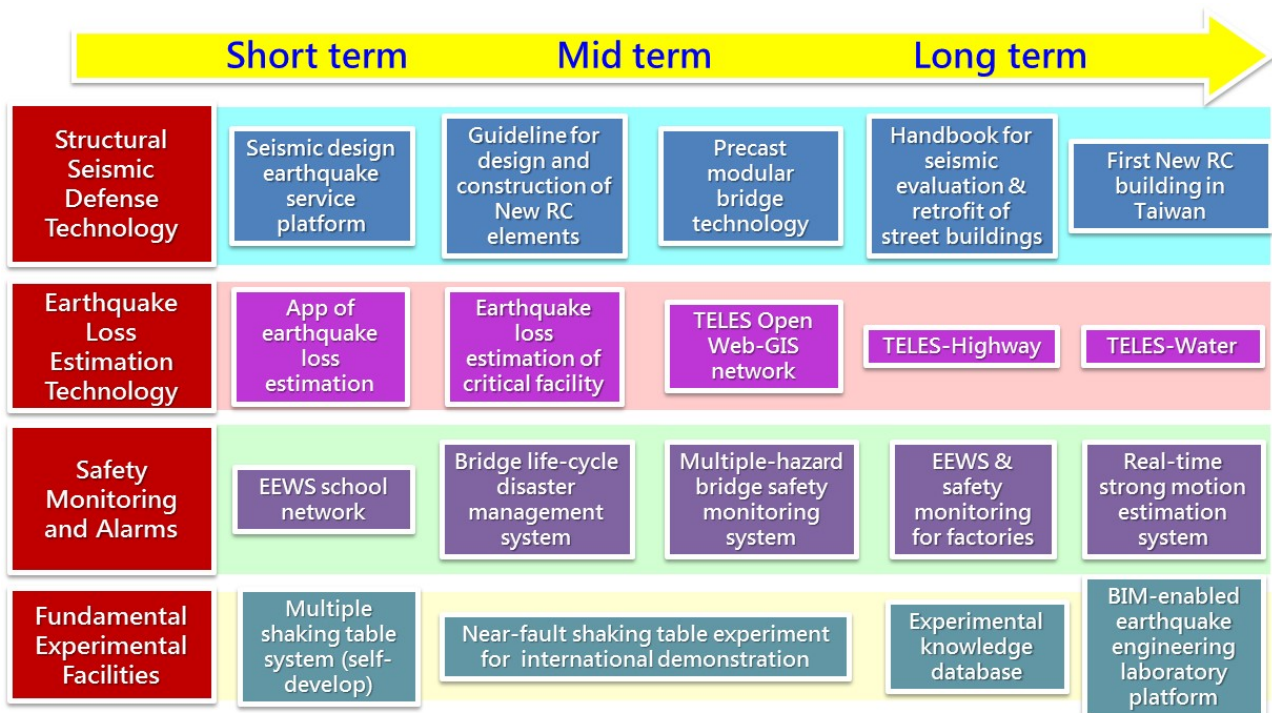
Short term Mid term Long term

Structural Seismic Defense Technology

Seismic design earthquake service platform

Guideline for design and construction of New RC elements

Precast modular bridge technology

Handbook for seismic evaluation & retrofit of street buildings

First New RC building in Taiwan

Earthquake Loss Estimation Technology

App of earthquake loss estimation

Earthquake loss estimation of critical facility

TELES Open Web-GIS network

TELES-Highway

TELES-Water

Safety Monitoring and Alarms

EEWS school network

Bridge life-cycle disaster management system

Multiple-hazard bridge safety monitoring system

EEWS & safety monitoring for factories

Real-time strong motion estimation system

Fundamental Experimental Facilities

Multiple shaking table system (self-develop)

Near-fault shaking table experiment for international demonstration

Experimental knowledge database

BIM-enabled earthquake engineering laboratory platform